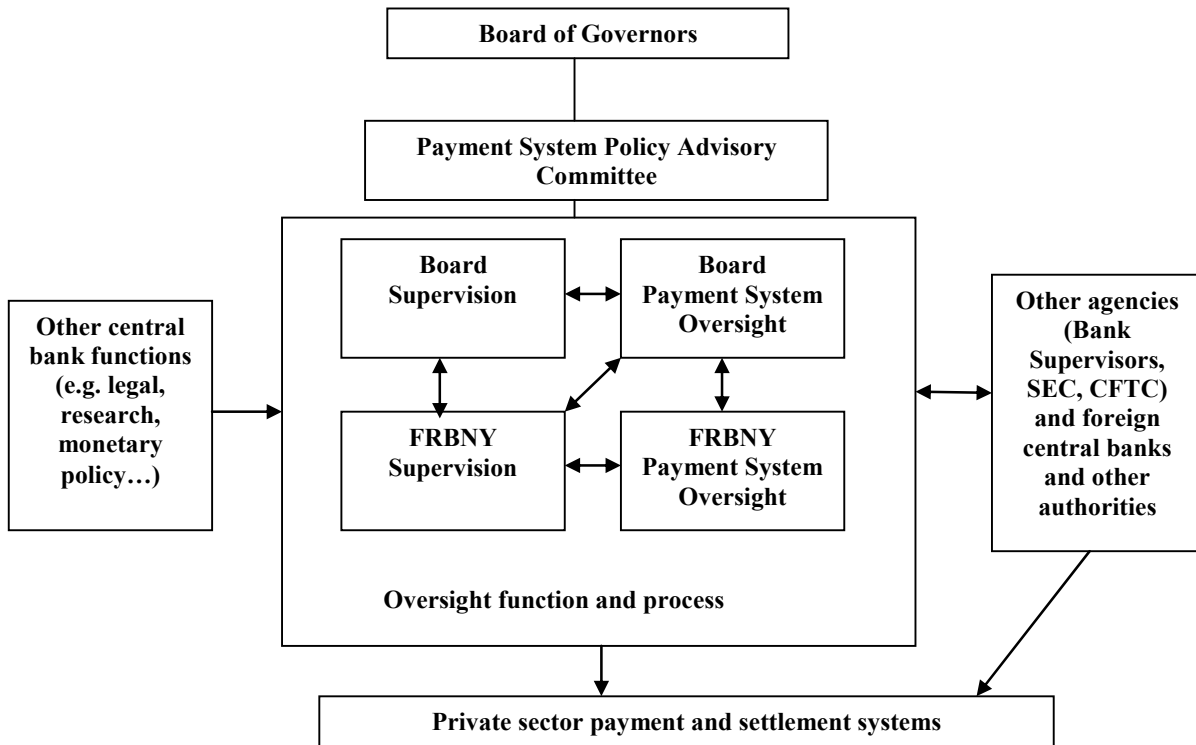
Board of Governors

Payment System Policy Advisory Committee

Other central bank functions (e.g. legal, research, monetary policy…)

Board Supervision

Board Payment System Oversight

FRBNY Supervision

FRBNY Payment System Oversight

Oversight function and process

Other agencies (Bank Supervisors, SEC, CFTC) and foreign central banks and other authorities

Private sector payment and settlement systems